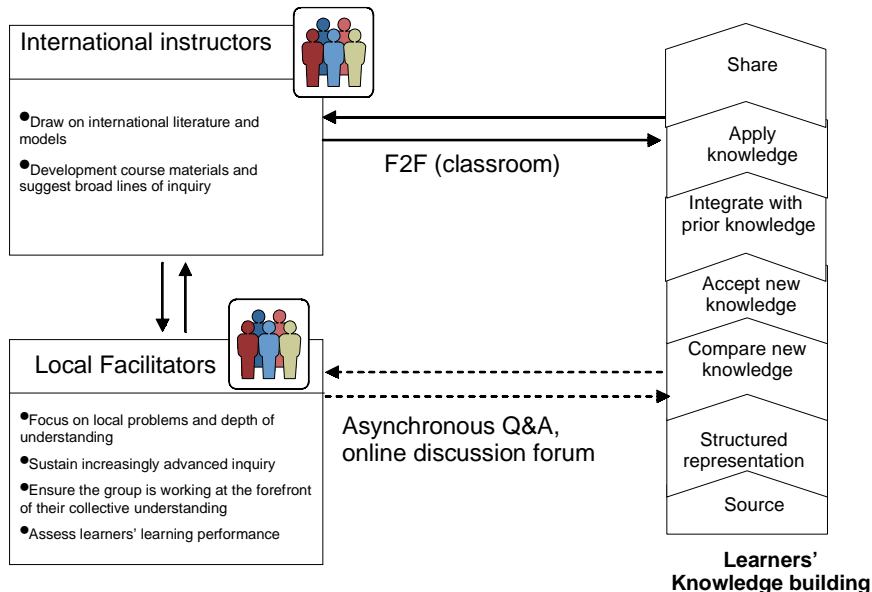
International instructors

- Draw on international literature and models
- Development course materials and suggest broad lines of inquiry

F2F (classroom)

Local Facilitators

- Focus on local problems and depth of understanding
- Sustain increasingly advanced inquiry
- Ensure the group is working at the forefront of their collective understanding
- Assess learners' learning performance

Asynchronous Q&A, online discussion forum

Share

Apply knowledge

Integrate with prior knowledge

Accept new knowledge

Compare new knowledge

Structured representation

Source

Learners' Knowledge building